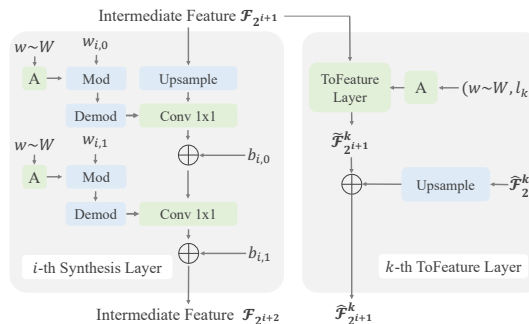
Intermediate Feature $\mathcal{F}_{2^{i+1}}$

$w \sim W$

A

$w_{i,0}$

Mod

Demod

Upsample

Conv 1x1

$b_{i,0}$

$w \sim W$

A

$w_{i,1}$

Mod

Demod

Conv 1x1

$b_{i,1}$

$i$-th Synthesis Layer

Intermediate Feature $\mathcal{F}_{2^{i+2}}$

ToFeature Layer

A

$(w \sim W, l_k$

$\hat{\mathcal{F}}^{k}_{2^{i+1}}$

Upsample

$\hat{\mathcal{F}}^{k}_{2}$

$k$-th ToFeature Layer

$\hat{\mathcal{F}}^{k}_{2^{i+1}}$